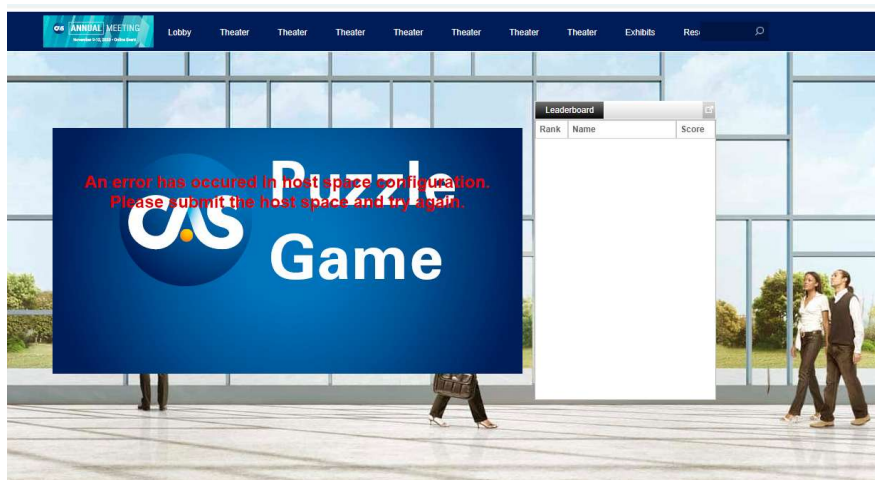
CAS ANNUAL MEETING November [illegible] • Online Event

Lobby Theater Theater Theater Theater Theater Theater Theater Exhibits Res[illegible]

Leaderboard

| Rank | Name | Score |
|---|---|---|

CAS Puzzle Game

An error has occured in host space configuration. Please submit the host space and try again.